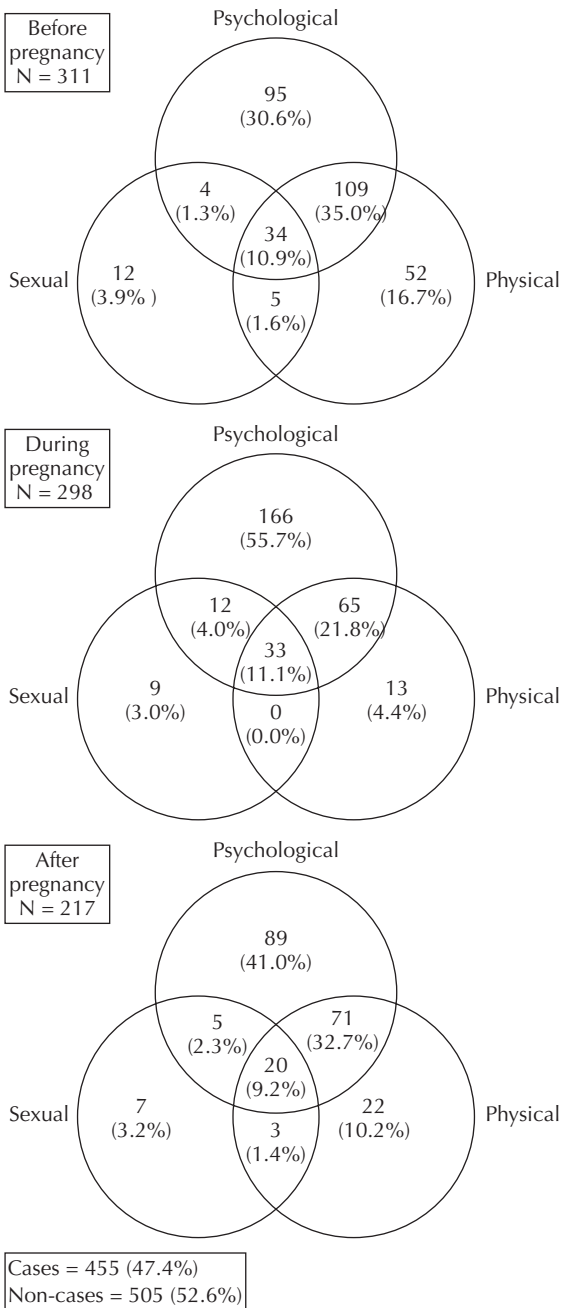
Before pregnancy
N = 311

Psychological

95
(30.6%)

4
(1.3%)

109
(35.0%)

34
(10.9%)

Sexual

12
(3.9% )

5
(1.6%)

52
(16.7%)

Physical

During pregnancy
N = 298

Psychological

166
(55.7%)

12
(4.0%)

65
(21.8%)

33
(11.1%)

Sexual

9
(3.0%)

0
(0.0%)

13
(4.4%)

Physical

After pregnancy
N = 217

Psychological

89
(41.0%)

5
(2.3%)

71
(32.7%)

20
(9.2%)

Sexual

7
(3.2%)

3
(1.4%)

22
(10.2%)

Physical

Cases = 455 (47.4%)
Non-cases = 505 (52.6%)